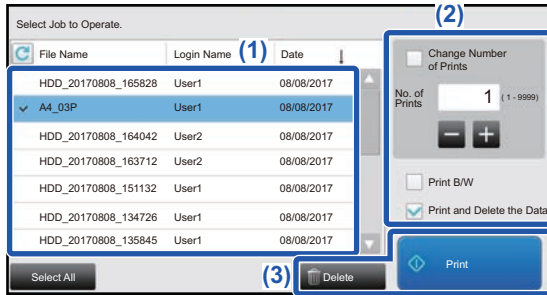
Select Job to Operate.

(2)

| File Name | Login Name (1) | Date |
|---|---|---|
| HDD_20170808_165828 | User1 | 08/08/2017 |
| A4_03P | User1 | 08/08/2017 |
| HDD_20170808_164042 | User2 | 08/08/2017 |
| HDD_20170808_163712 | User2 | 08/08/2017 |
| HDD_20170808_151132 | User1 | 08/08/2017 |
| HDD_20170808_134726 | User1 | 08/08/2017 |
| HDD_20170808_135845 | User1 | 08/08/2017 |

Change Number of Prints

No. of Prints 1 ( 1 - 9999)

Print B/W

Print and Delete the Data

Select All

(3) Delete

Print